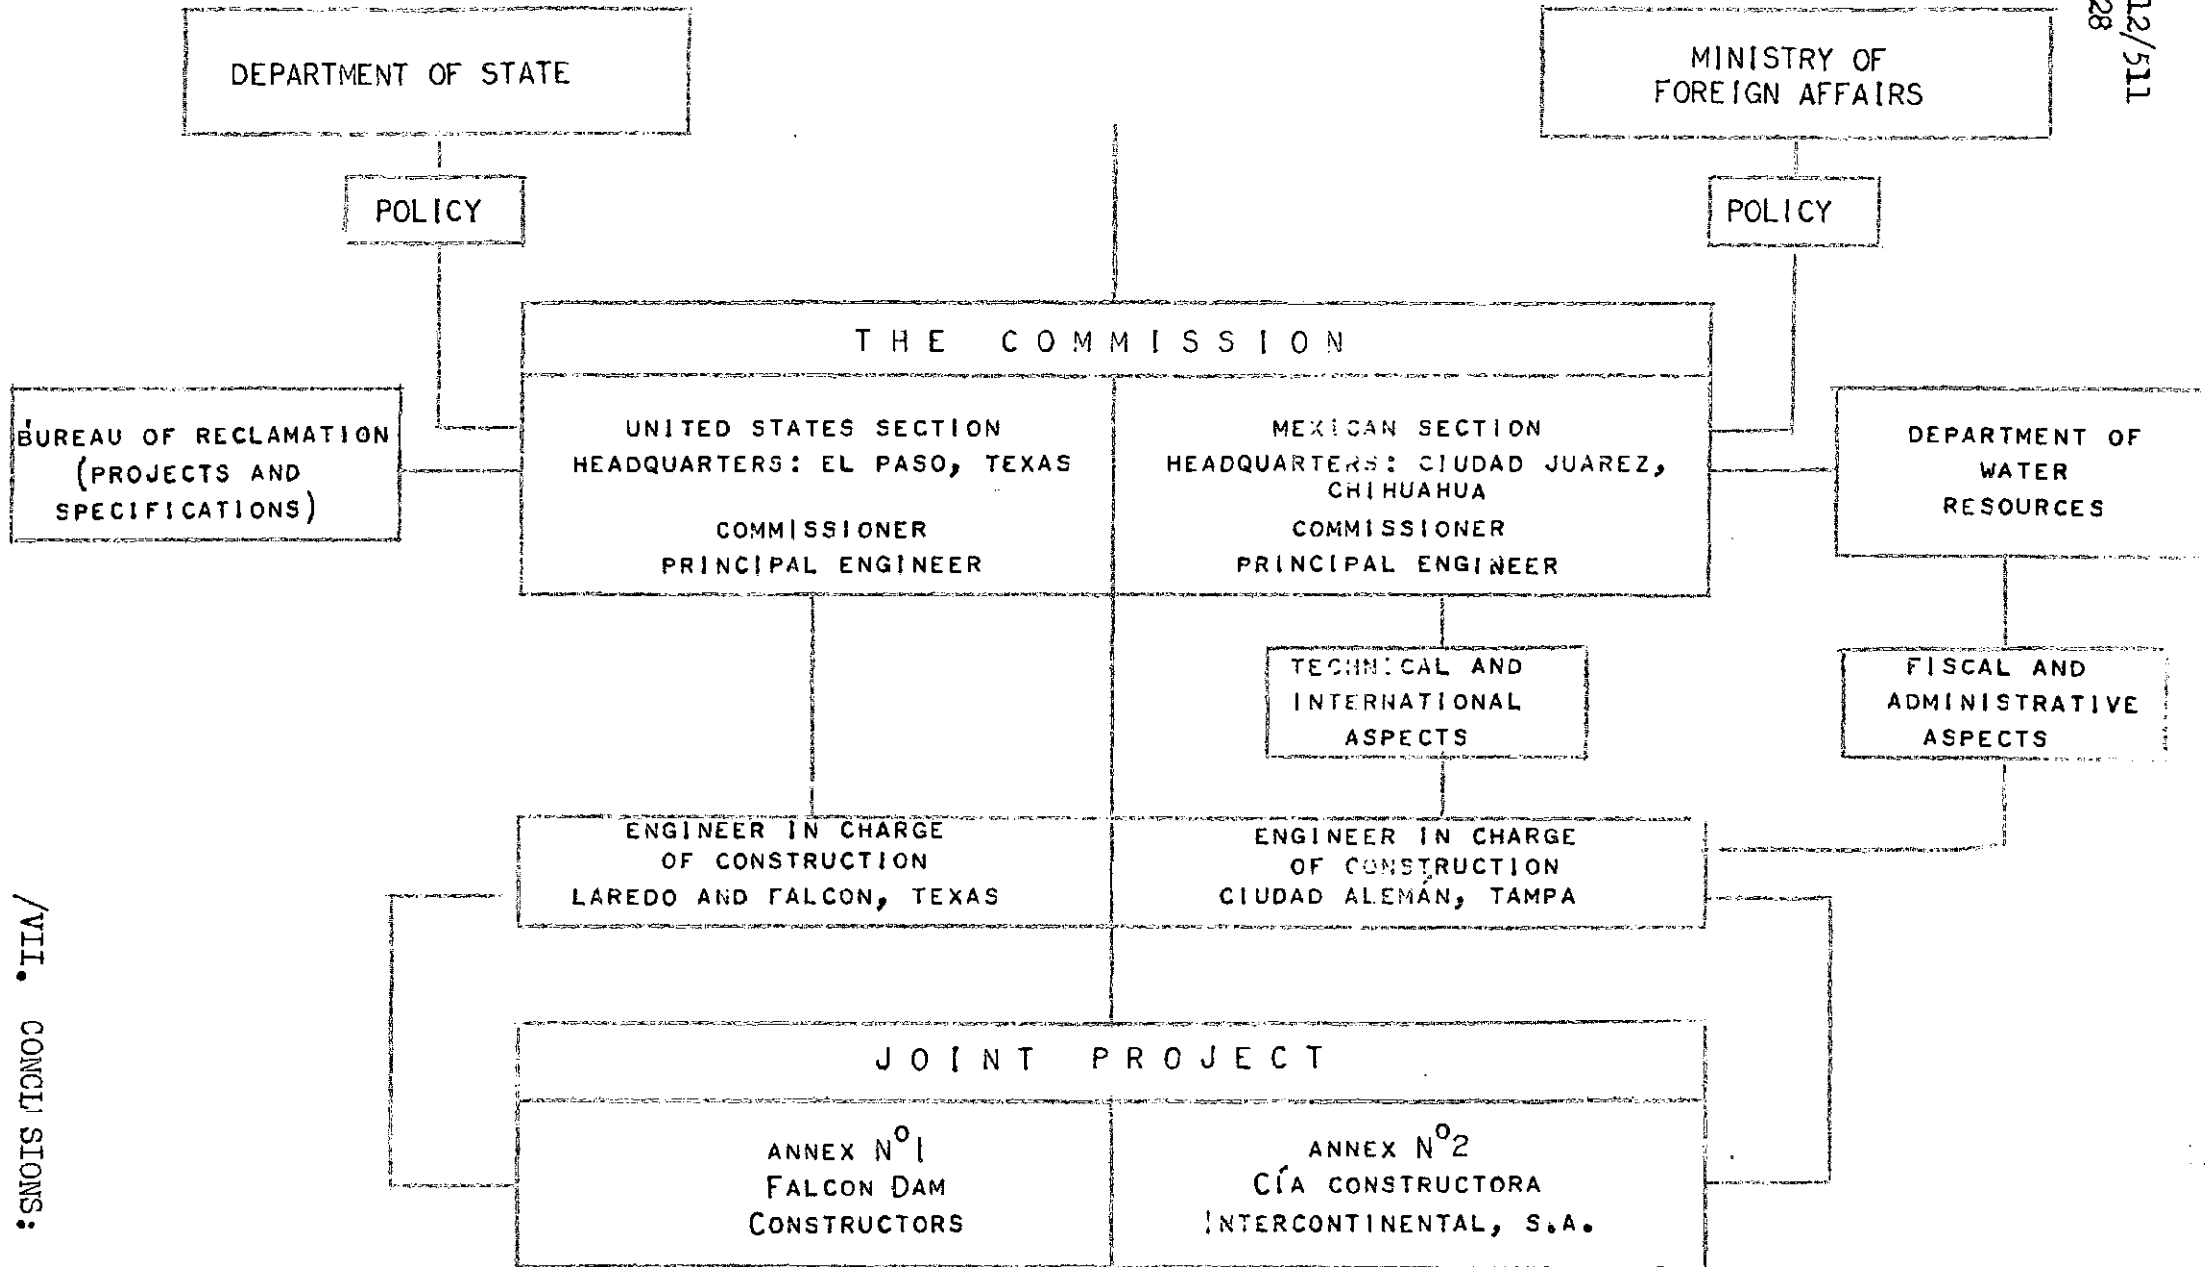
DEPARTMENT OF STATE

MINISTRY OF FOREIGN AFFAIRS

12/511
28

POLICY

POLICY

THE COMMISSION

BUREAU OF RECLAMATION (PROJECTS AND SPECIFICATIONS)

UNITED STATES SECTION
HEADQUARTERS: EL PASO, TEXAS
COMMISSIONER
PRINCIPAL ENGINEER

MEXICAN SECTION
HEADQUARTERS: CIUDAD JUAREZ, CHIHUAHUA
COMMISSIONER
PRINCIPAL ENGINEER

DEPARTMENT OF WATER RESOURCES

TECHNICAL AND INTERNATIONAL ASPECTS

FISCAL AND ADMINISTRATIVE ASPECTS

ENGINEER IN CHARGE OF CONSTRUCTION
LAREDO AND FALCON, TEXAS

ENGINEER IN CHARGE OF CONSTRUCTION
CIUDAD ALEMÁN, TAMPA

JOINT PROJECT

ANNEX N$^{O}$1
FALCON DAM CONSTRUCTORS

ANNEX N$^{O}$2
CÍA CONSTRUCTORA INTERCONTINENTAL, S.A.

/VII. CONCLUSIONS: